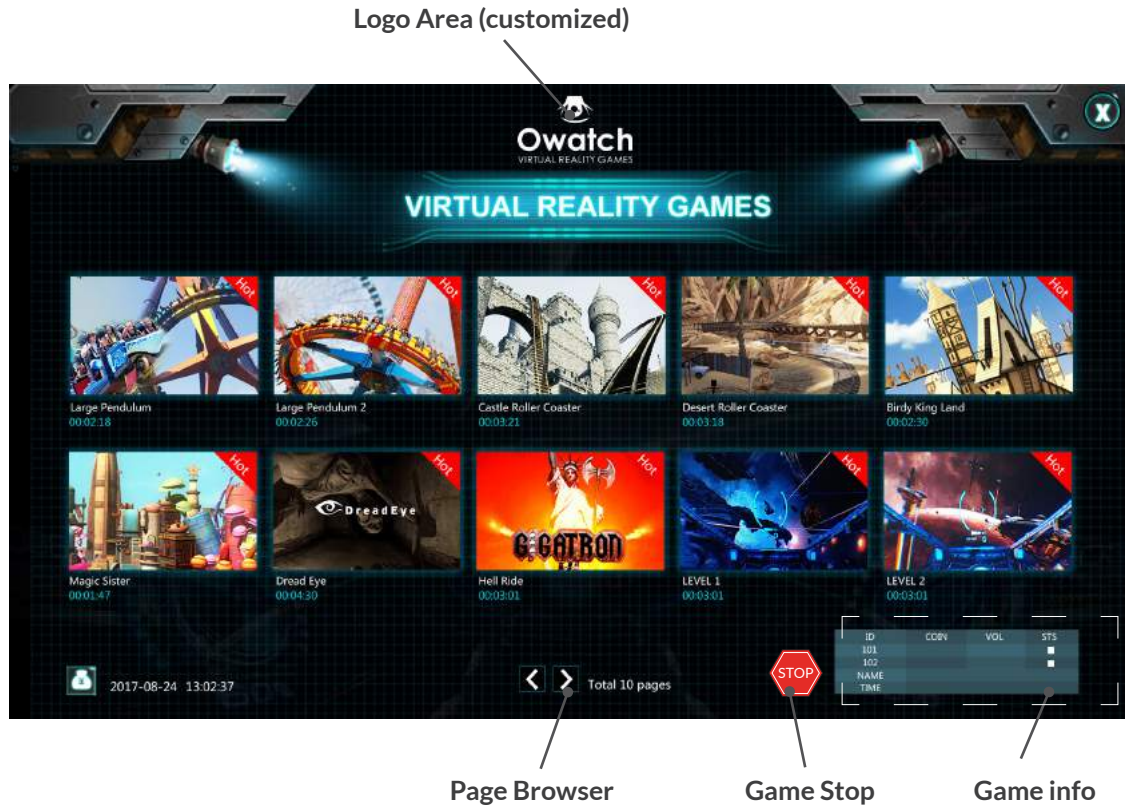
Logo Area (customized)

Owatch
VIRTUAL REALITY GAMES

X

VIRTUAL REALITY GAMES

Hot
Large Pendulum
00:02:18

Hot
Large Pendulum 2
00:02:26

Hot
Castle Roller Coaster
00:03:21

Hot
Desert Roller Coaster
00:03:18

Hot
Birdy King Land
00:02:30

Hot
Magic Sister
00:01:47

Hot
DreadEye
Dread Eye
00:04:30

Hot
GIGATRON
Hell Ride
00:03:01

Hot
LEVEL 1
00:03:01

Hot
LEVEL 2
00:03:01

| ID | COIN | VOL | STS |
|---|---|---|---|
| 101 | | | ■ |
| 102 | | | ■ |
| NAME | | | |
| TIME | | | |

2017-08-24 13:02:37

< > Total 10 pages

STOP

Page Browser

Game Stop

Game info